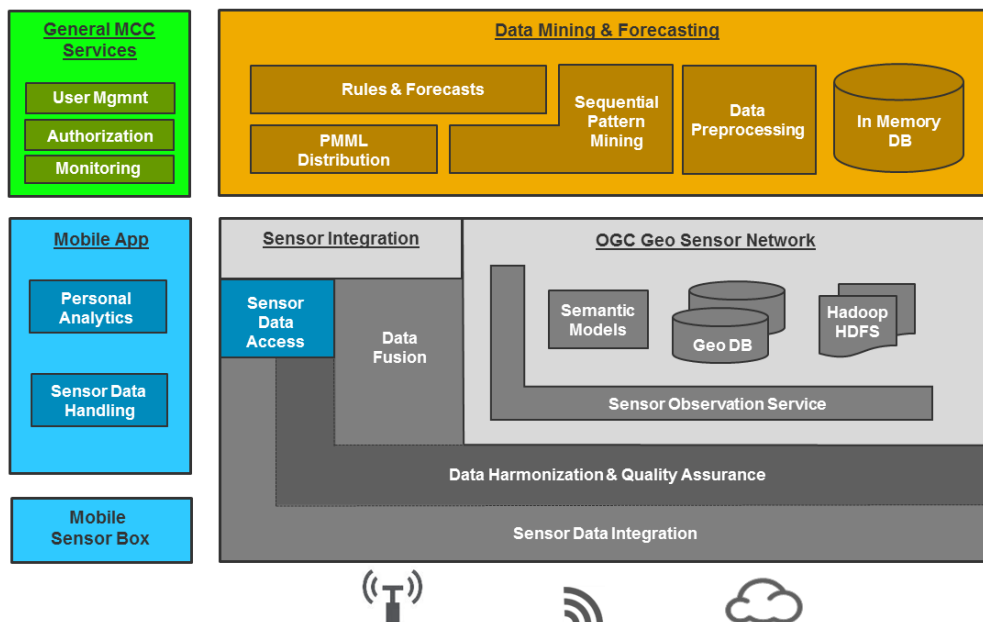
General MCC Services

User Mgmnt

Authorization

Monitoring

Data Mining & Forecasting

Rules & Forecasts

Sequential Pattern Mining

Data Preprocessing

In Memory DB

PMML Distribution

Mobile App

Personal Analytics

Sensor Data Handling

Mobile Sensor Box

Sensor Integration

OGC Geo Sensor Network

Sensor Data Access

Data Fusion

Semantic Models

Geo DB

Hadoop HDFS

Sensor Observation Service

Data Harmonization & Quality Assurance

Sensor Data Integration